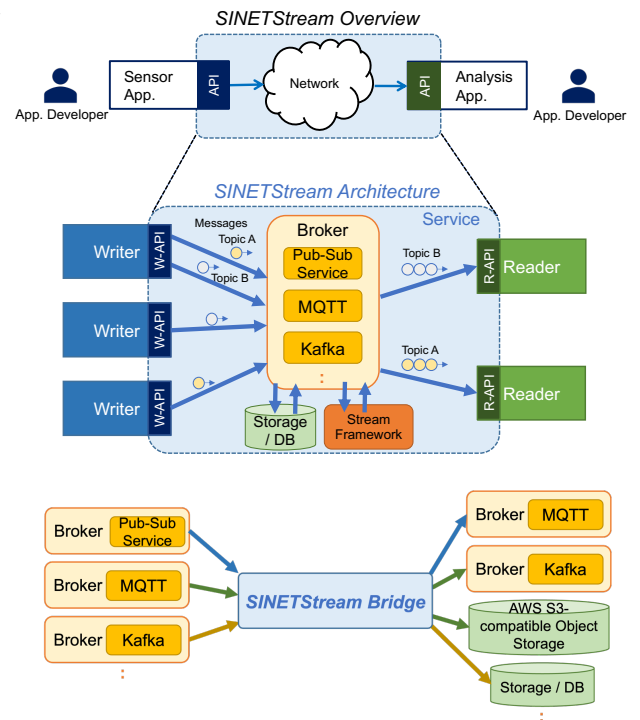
SINETStream Overview

App. Developer

Sensor App.

API

Network

API

Analysis App.

App. Developer

SINETStream Architecture

Service

Writer

W-API

Messages

Topic A

Topic B

Writer

W-API

Writer

W-API

Broker

Pub-Sub Service

MQTT

Kafka

:

Storage / DB

Stream Framework

Topic B

R-API

Reader

Topic A

R-API

Reader

Broker Pub-Sub Service

Broker MQTT

Broker Kafka

:

SINETStream Bridge

Broker MQTT

Broker Kafka

AWS S3-compatible Object Storage

Storage / DB

: